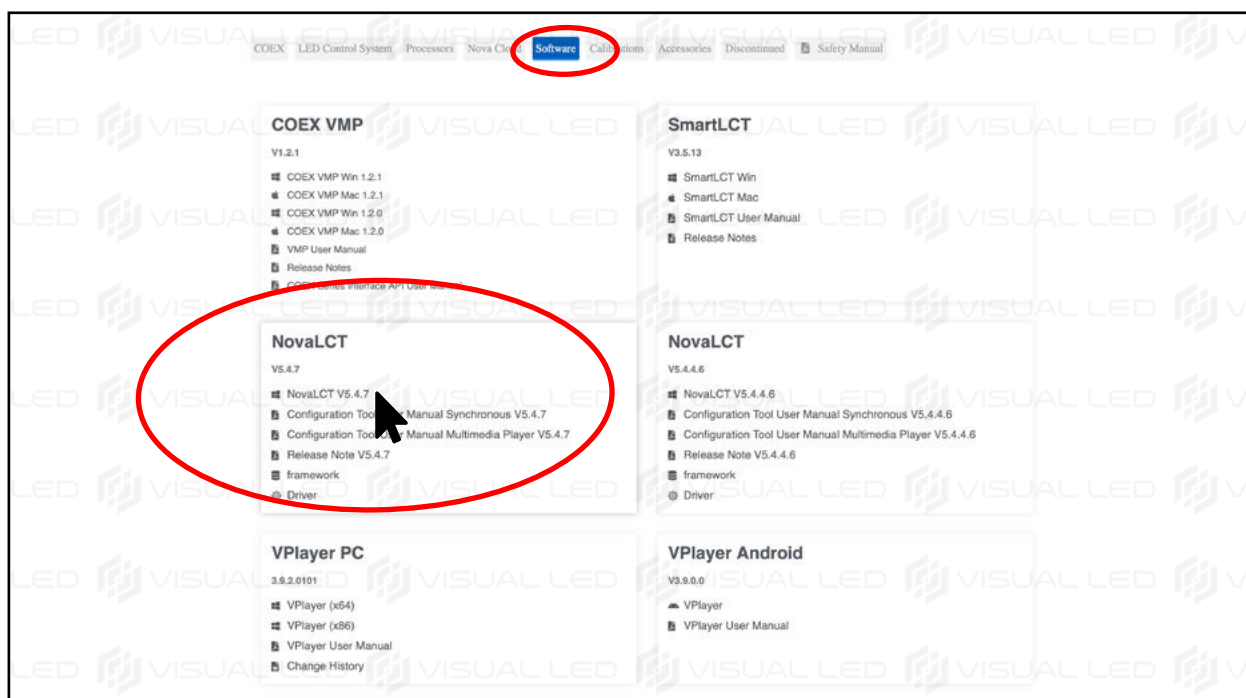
COEX LED Control System Processors Nova Cl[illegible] Software Cali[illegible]ions Accessories Discontinued Safety Manual

COEX VMP
V1.2.1
COEX VMP Win 1.2.1
COEX VMP Mac 1.2.1
COEX VMP Win 1.2.0
COEX VMP Mac 1.2.0
VMP User Manual
Release Notes
COEX Series Interface API User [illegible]

SmartLCT
V3.5.13
SmartLCT Win
SmartLCT Mac
SmartLCT User Manual
Release Notes

NovaLCT
V5.4.7
NovaLCT V5.4.7
Configuration Too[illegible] Manual Synchronous V5.4.7
Configuration Too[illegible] Manual Multimedia Player V5.4.7
Release Note V5.4.7
framework
Driver

NovaLCT
V5.4.4.6
NovaLCT V5.4.4.6
Configuration Tool User Manual Synchronous V5.4.4.6
Configuration Tool User Manual Multimedia Player V5.4.4.6
Release Note V5.4.4.6
framework
Driver

VPlayer PC
3.9.2.0101
VPlayer (x64)
VPlayer (x86)
VPlayer User Manual
Change History

VPlayer Android
V3.9.0.0
VPlayer
VPlayer User Manual

VISUAL LED